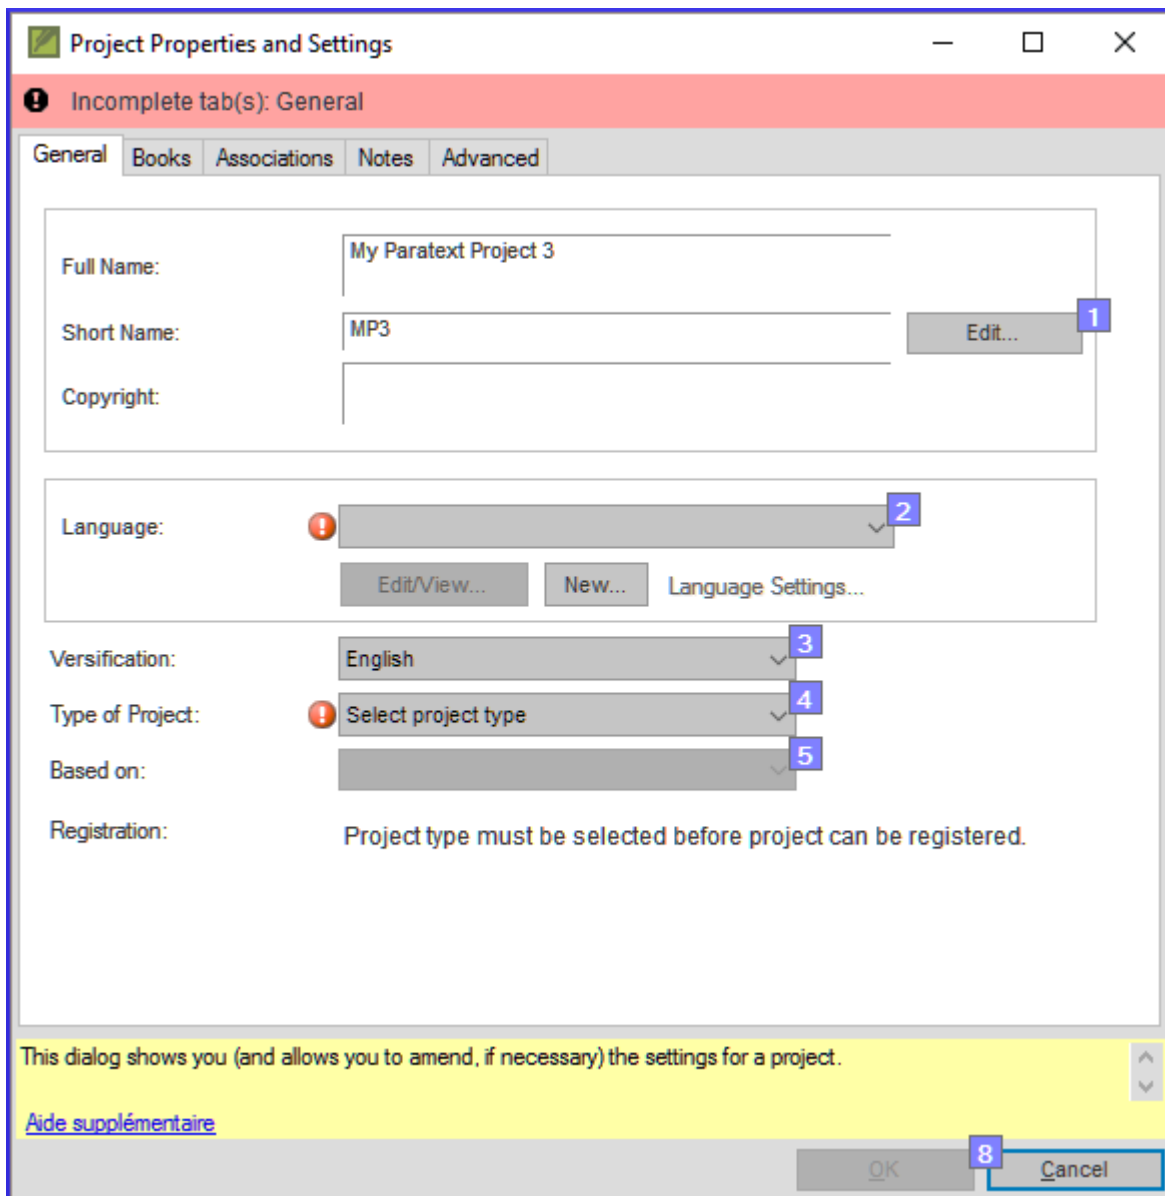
Project Properties and Settings

Incomplete tab(s): General

General | Books | Associations | Notes | Advanced

Full Name: My Paratext Project 3

Short Name: MP3 Edit... 1

Copyright:

Language: 2

Edit/View... New... Language Settings...

Versification: English 3

Type of Project: Select project type 4

Based on: 5

Registration: Project type must be selected before project can be registered.

This dialog shows you (and allows you to amend, if necessary) the settings for a project.

Aide supplémentaire

OK 8 Cancel